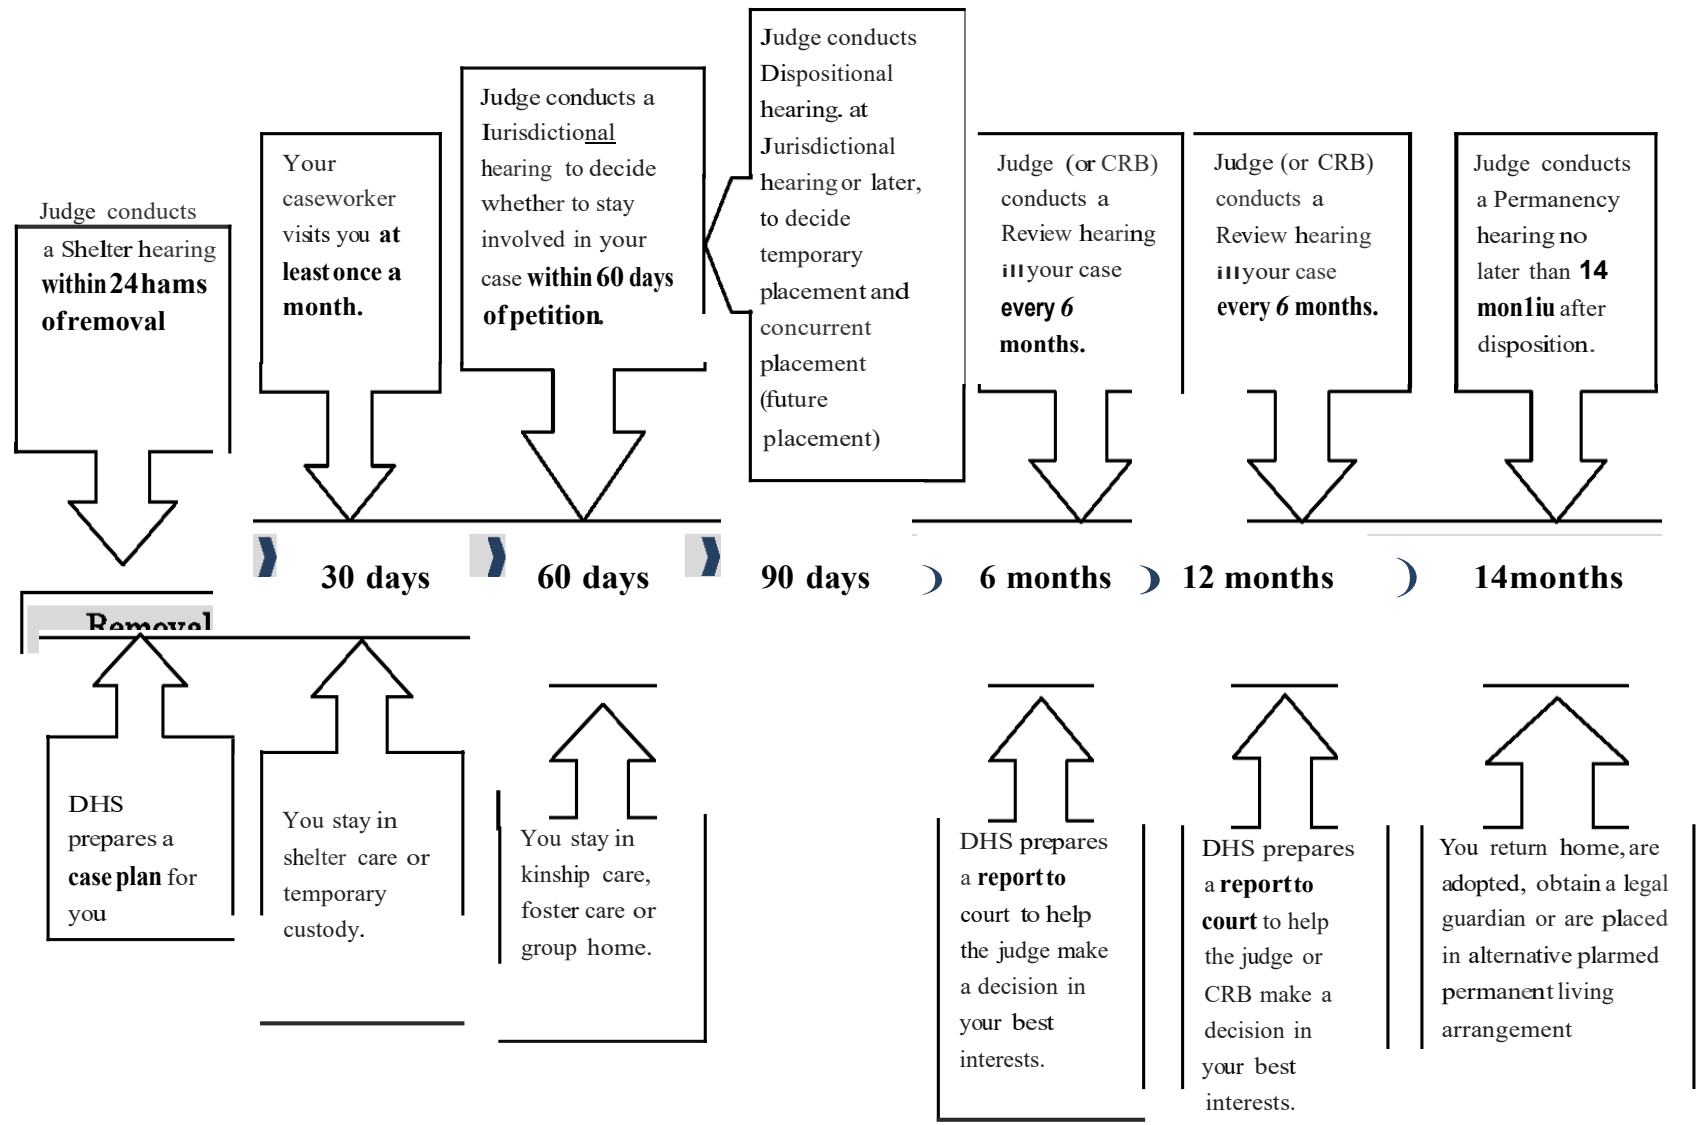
Judge conducts a Shelter hearing within 24 hams of removal

Your caseworker visits you at least once a month.

Judge conducts a Iurisdictional hearing to decide whether to stay involved in your case within 60 days of petition.

Judge conducts Dispositional hearing. at Jurisdictional hearing or later, to decide temporary placement and concurrent placement (future placement)

Judge (or CRB) conducts a Review hearing ill your case every 6 months.

Judge (or CRB) conducts a Review hearing ill your case every 6 months.

Judge conducts a Permanency hearing no later than 14 mon1iu after disposition.

30 days 60 days 90 days 6 months 12 months 14months

Removal

DHS prepares a case plan for you

You stay in shelter care or temporary custody.

You stay in kinship care, foster care or group home.

DHS prepares a report to court to help the judge make a decision in your best interests.

DHS prepares a report to court to help the judge or CRB make a decision in your best interests.

You return home, are adopted, obtain a legal guardian or are placed in alternative plarmed permanent living arrangement